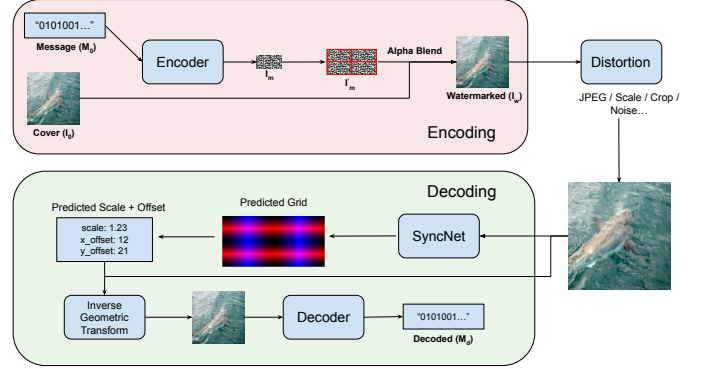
"0101001..."

Message ($M_0$)

Encoder

$I_m$

$I'_m$

Alpha Blend

Watermarked ($I_w$)

Distortion

JPEG / Scale / Crop / Noise...

Cover ($I_0$)

Encoding

Decoding

Predicted Scale + Offset

scale: 1.23
x_offset: 12
y_offset: 21

Predicted Grid

SyncNet

Inverse Geometric Transform

Decoder

"0101001..."

Decoded ($M_d$)